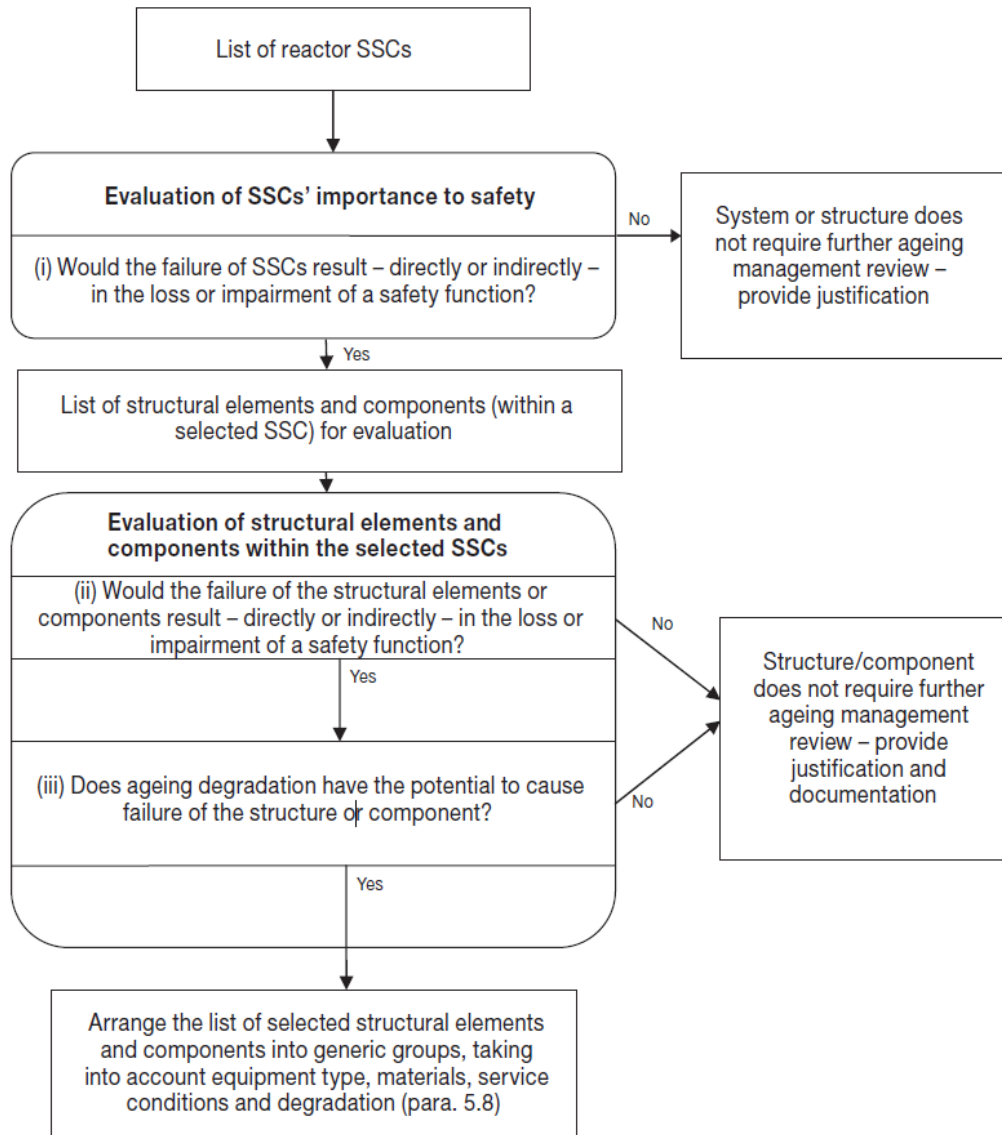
List of reactor SSCs

Evaluation of SSCs' importance to safety

(i) Would the failure of SSCs result – directly or indirectly – in the loss or impairment of a safety function?

No

System or structure does not require further ageing management review – provide justification

Yes

List of structural elements and components (within a selected SSC) for evaluation

Evaluation of structural elements and components within the selected SSCs

(ii) Would the failure of the structural elements or components result – directly or indirectly – in the loss or impairment of a safety function?

No

Yes

Structure/component does not require further ageing management review – provide justification and documentation

(iii) Does ageing degradation have the potential to cause failure of the structure or component?

No

Yes

Arrange the list of selected structural elements and components into generic groups, taking into account equipment type, materials, service conditions and degradation (para. 5.8)